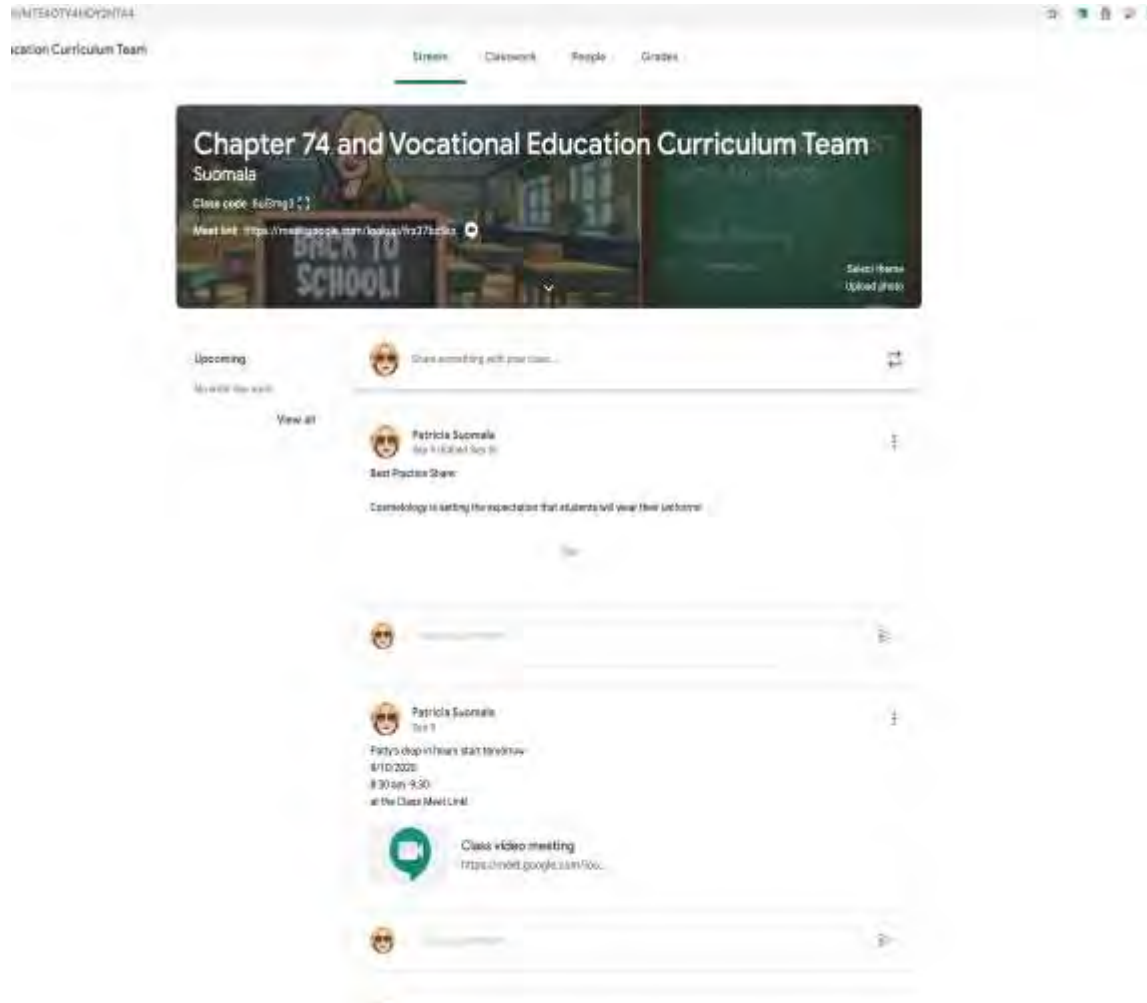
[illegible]

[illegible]cation Curriculum Team

Stream Classwork People Grades

Chapter 74 and Vocational Education Curriculum Team
Suomala
Class code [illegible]
Meet link https://meet.google.com/lookup/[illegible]

BACK TO SCHOOL!

Select theme
Upload photo

Upcoming
No work due soon
View all

Share something with your class...

Patricia Suomala
Sep 9 (Edited Sep 9)
Best Practice Share:

Cosmetology is setting the expectation that students will wear their uniforms!

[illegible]

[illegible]

Patricia Suomala
Sep 9
Patty's drop in hours start tomorrow
9/10/2020
8:30 am -9:30
at the Class Meet Link!

Class video meeting
https://meet.google.com/loo...

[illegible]